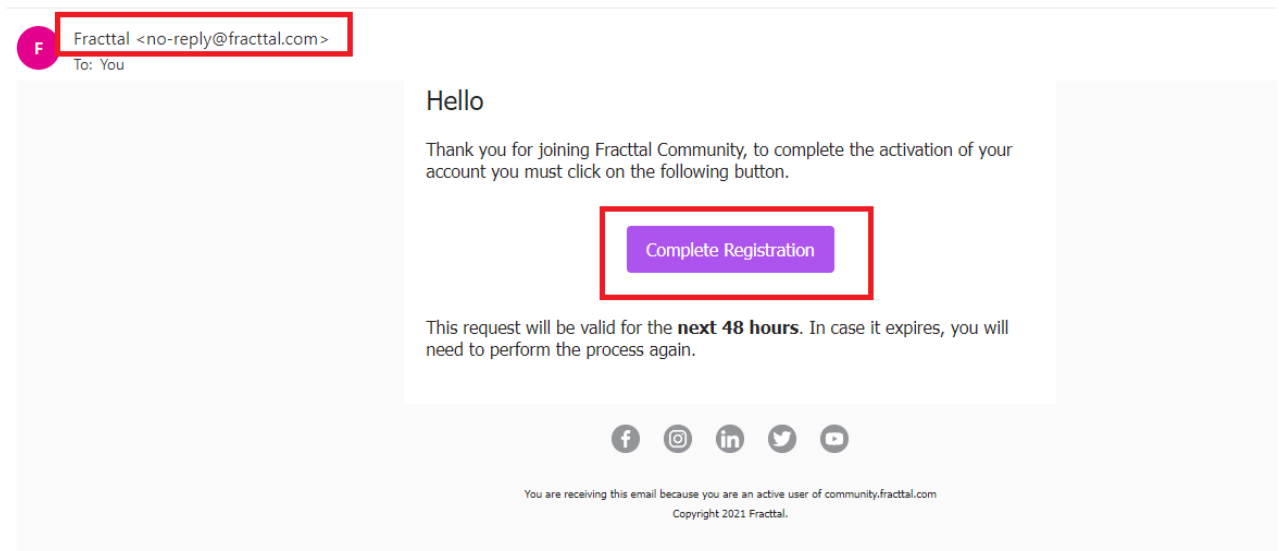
F

Fracttal <no-reply@fracttal.com>
To: You

Hello

Thank you for joining Fracttal Community, to complete the activation of your account you must click on the following button.

Complete Registration

This request will be valid for the **next 48 hours**. In case it expires, you will need to perform the process again.

You are receiving this email because you are an active user of community.fracttal.com
Copyright 2021 Fracttal.